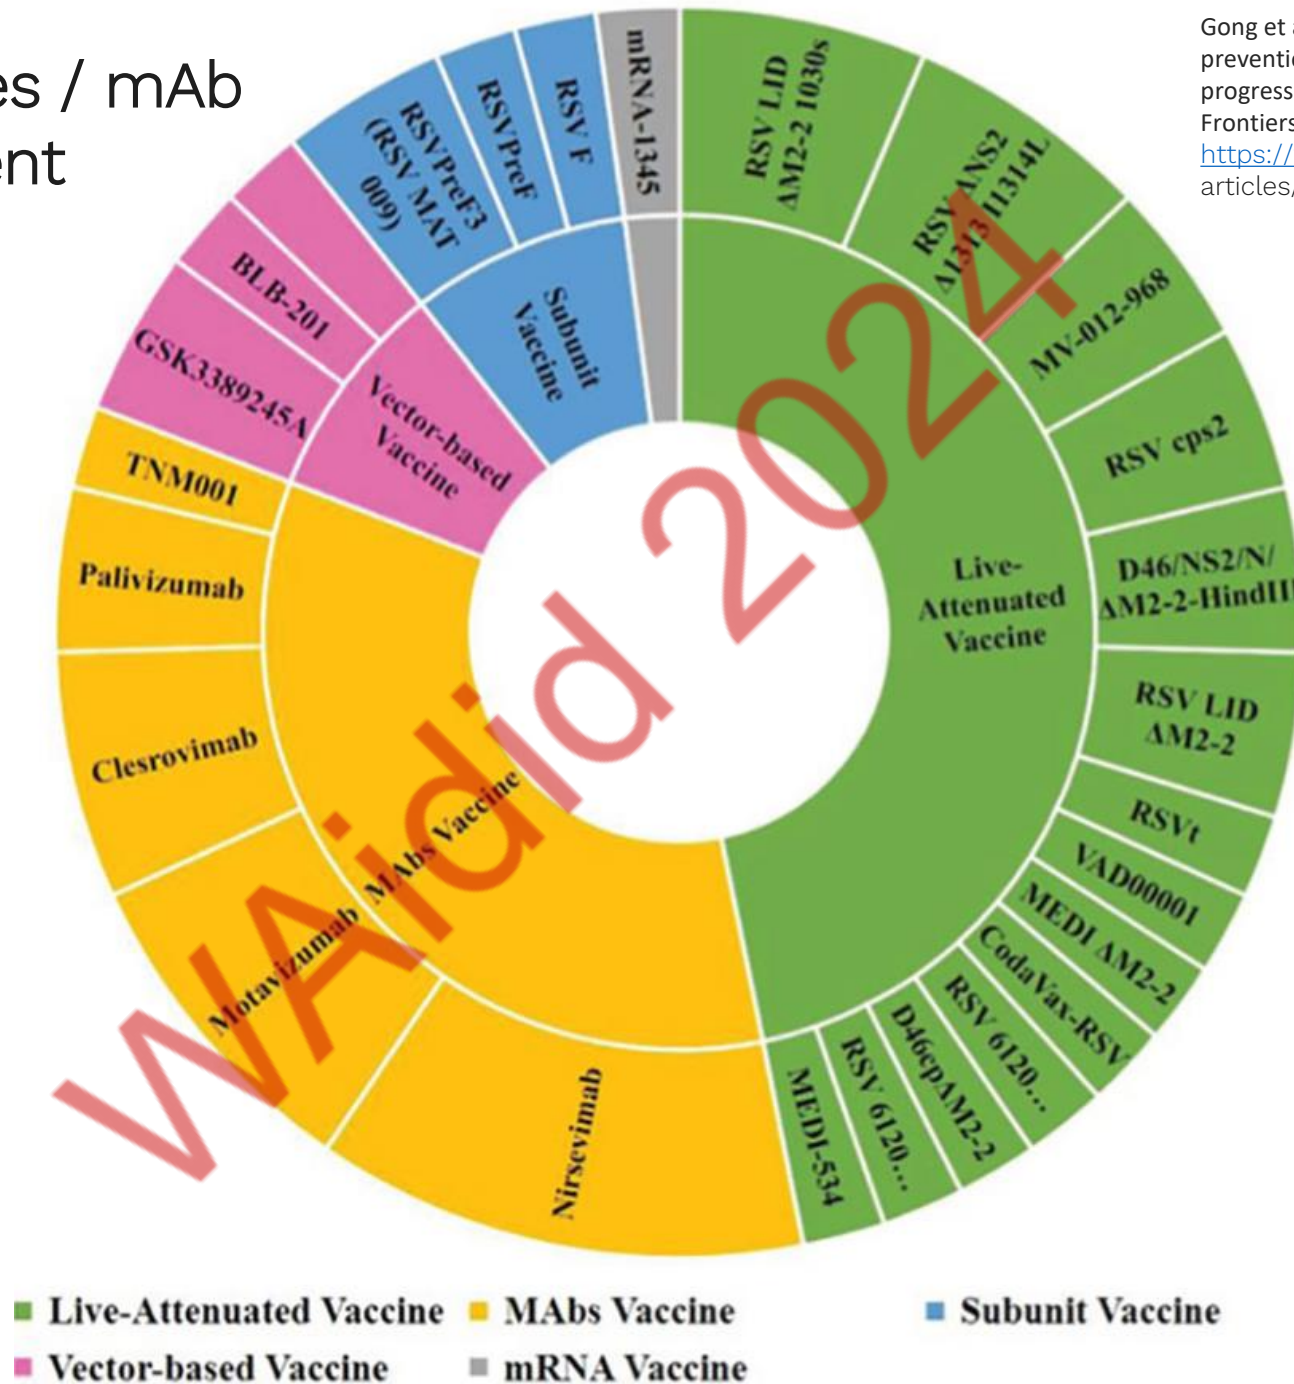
es / mAb
ent

Gong et
preventi
progress
Frontiers
https://
articles/

mRNA-1345
RSV F
RSVPreF
RSVPreF3 (RSV MAT 009)
Subunit Vaccine
BLB-201
GSK3389245A
Vector-based Vaccine
TNM001
Palivizumab
Clesrovimab
Motavizumab
MAbs Vaccine
Nirsevimab
RSV LID AM2-2 1030s
RSV ANS2 A1313 I1314L
MV-012-968
RSV cps2
D46/NS2/N/ AM2-2-HindIII
Live-Attenuated Vaccine
RSV LID AM2-2
RSVt
VAD00001
MEDI AM2-2
CodaVax-RSV
RSV 6120...
D46cpAM2-2
RSV 6120...
MEDI-534

WAidid 2024

Live-Attenuated Vaccine
MAbs Vaccine
Subunit Vaccine
Vector-based Vaccine
mRNA Vaccine